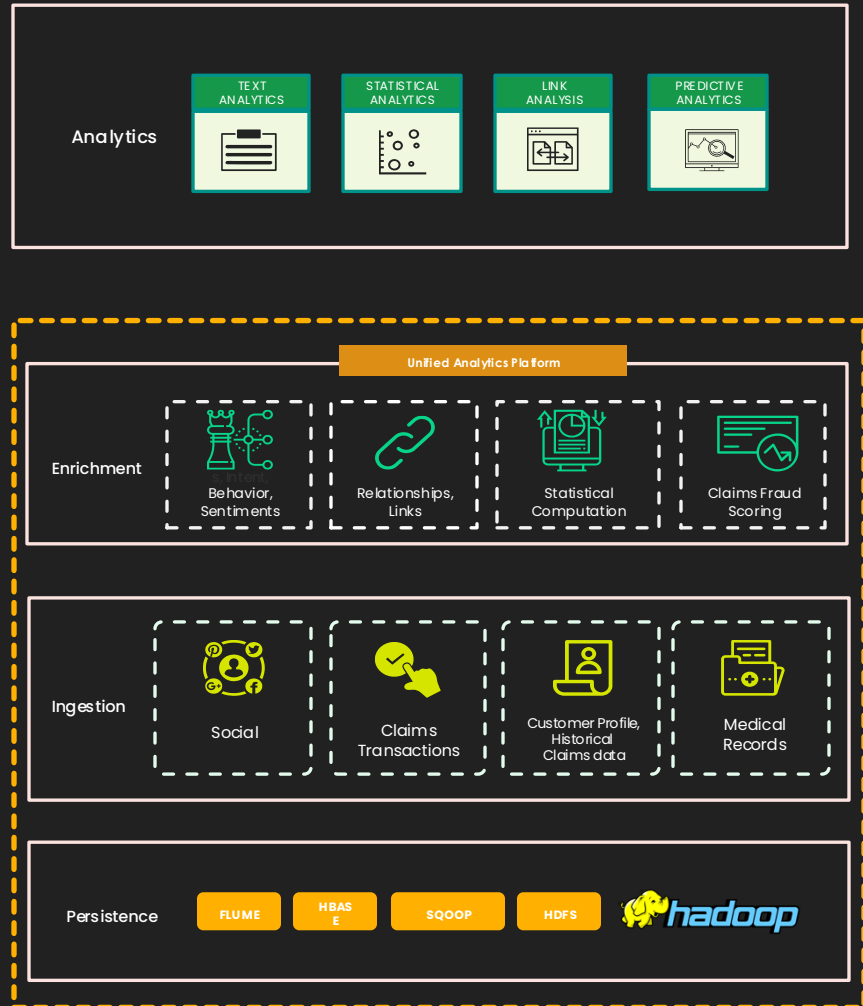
Analytics

TEXT ANALYTICS

STATISTICAL ANALYTICS

LINK ANALYSIS

PREDICTIVE ANALYTICS

Unified Analytics Platform

Enrichment

Behavior, Sentiments

Relationships, Links

Statistical Computation

Claims Fraud Scoring

Ingestion

Social

Claims Transactions

Customer Profile, Historical Claims data

Medical Records

Persistence

FLUME

HBAS E

SQOOP

HDFS

hadoop